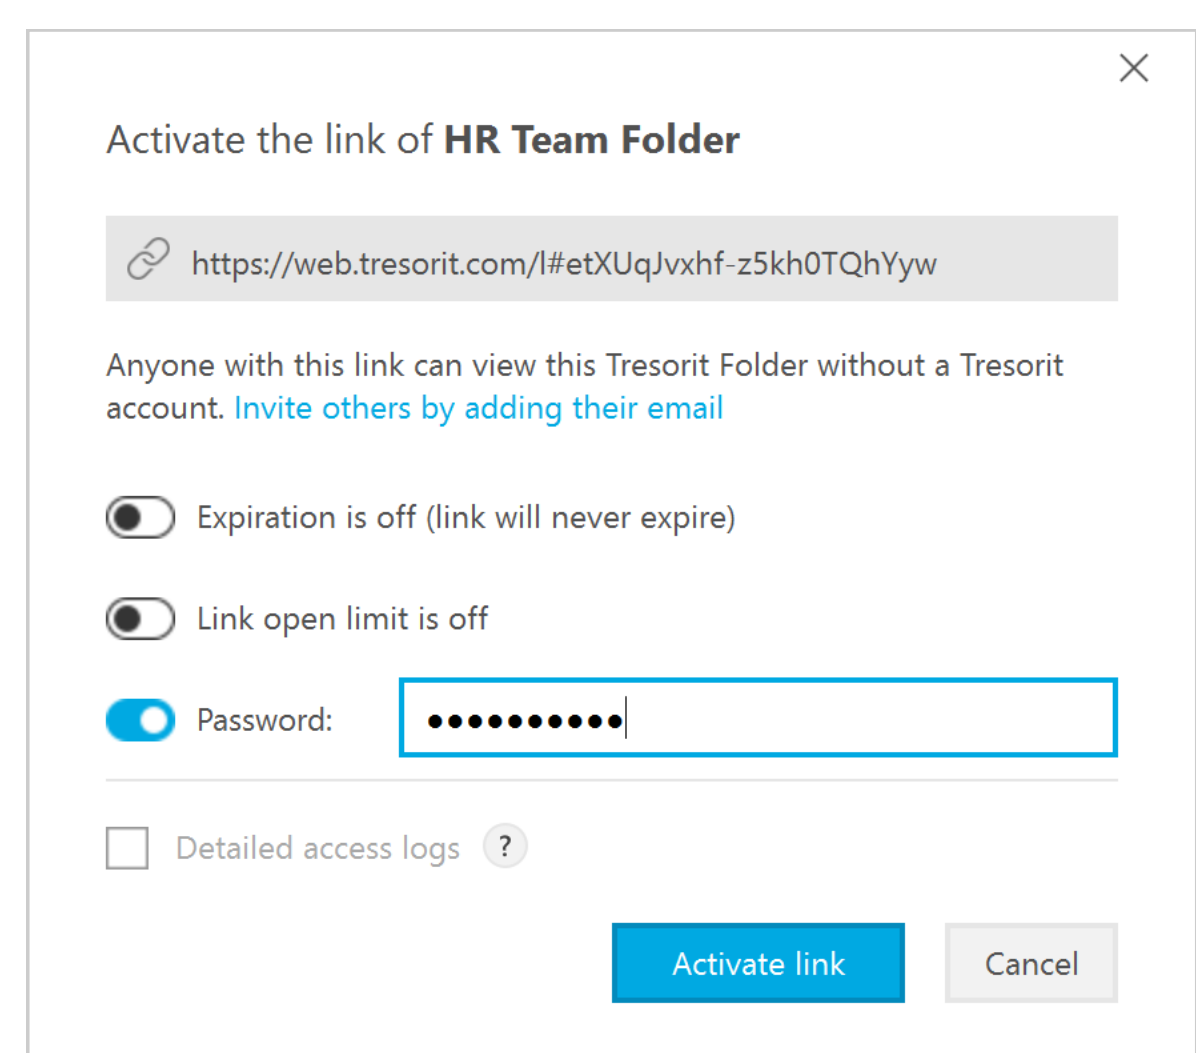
Activate the link of **HR Team Folder**

https://web.tresorit.com/l#etXUqJvxhf-z5kh0TQhYyw

Anyone with this link can view this Tresorit Folder without a Tresorit account. Invite others by adding their email

Expiration is off (link will never expire)

Link open limit is off

Password: ••••••••••

Detailed access logs ?

Activate link

Cancel